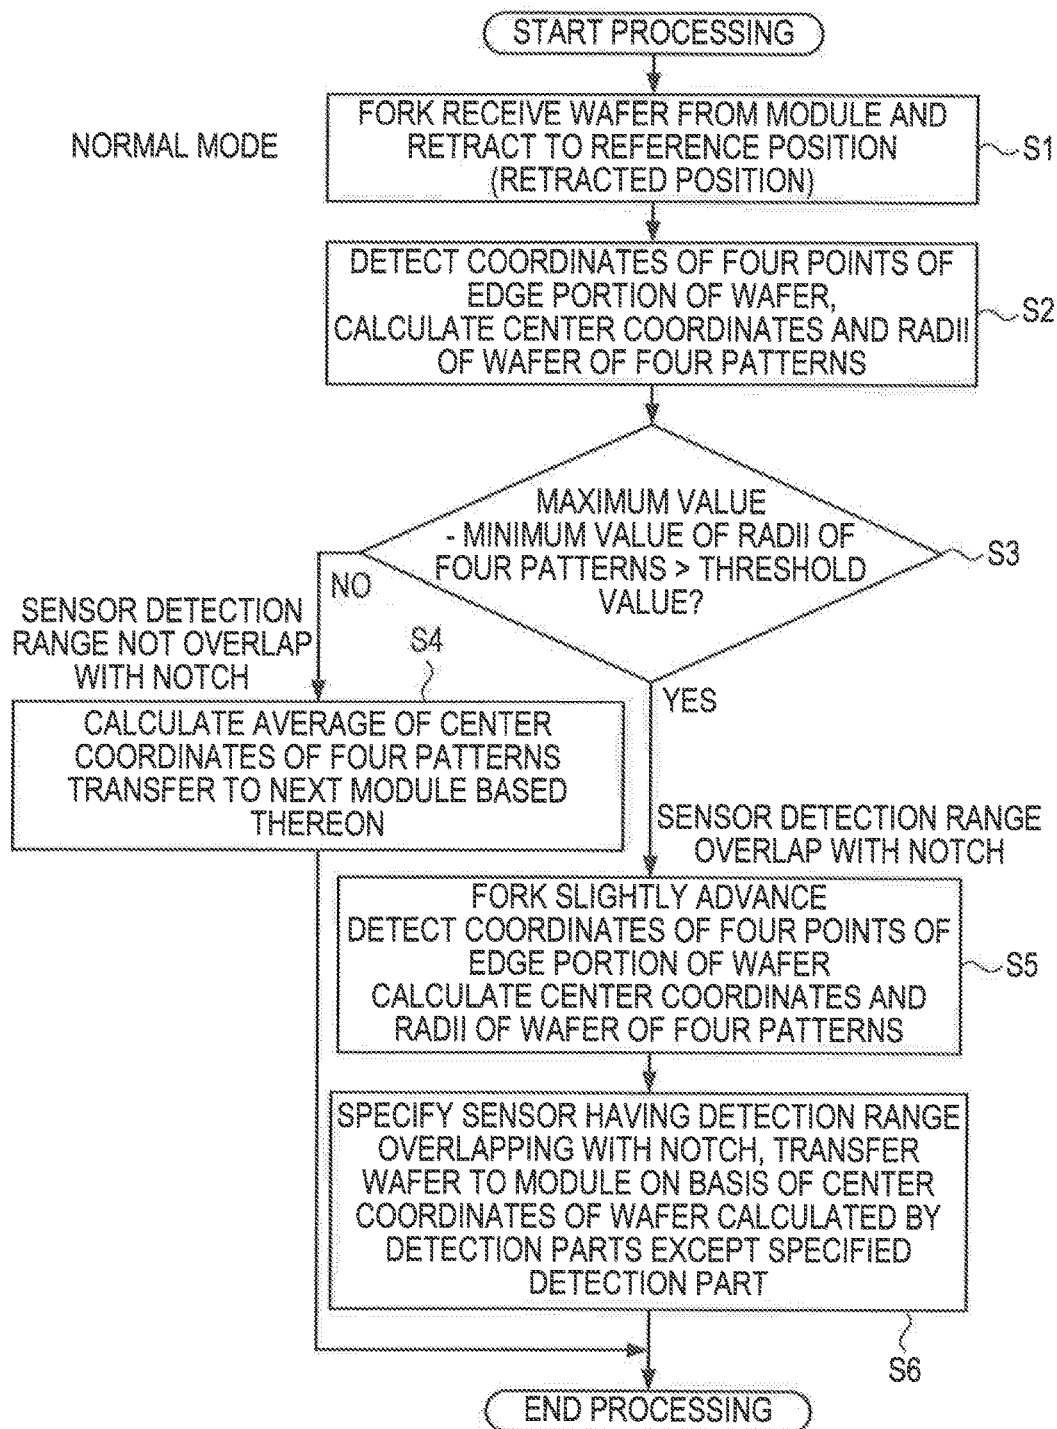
START PROCESSING

NORMAL MODE

FORK RECEIVE WAFER FROM MODULE AND RETRACT TO REFERENCE POSITION (RETRACTED POSITION)

S1

DETECT COORDINATES OF FOUR POINTS OF EDGE PORTION OF WAFER, CALCULATE CENTER COORDINATES AND RADII OF WAFER OF FOUR PATTERNS

S2

MAXIMUM VALUE - MINIMUM VALUE OF RADII OF FOUR PATTERNS > THRESHOLD VALUE?

S3

NO

SENSOR DETECTION RANGE NOT OVERLAP WITH NOTCH

S4

CALCULATE AVERAGE OF CENTER COORDINATES OF FOUR PATTERNS TRANSFER TO NEXT MODULE BASED THEREON

YES

SENSOR DETECTION RANGE OVERLAP WITH NOTCH

FORK SLIGHTLY ADVANCE DETECT COORDINATES OF FOUR POINTS OF EDGE PORTION OF WAFER CALCULATE CENTER COORDINATES AND RADII OF WAFER OF FOUR PATTERNS

S5

SPECIFY SENSOR HAVING DETECTION RANGE OVERLAPPING WITH NOTCH, TRANSFER WAFER TO MODULE ON BASIS OF CENTER COORDINATES OF WAFER CALCULATED BY DETECTION PARTS EXCEPT SPECIFIED DETECTION PART

S6

END PROCESSING